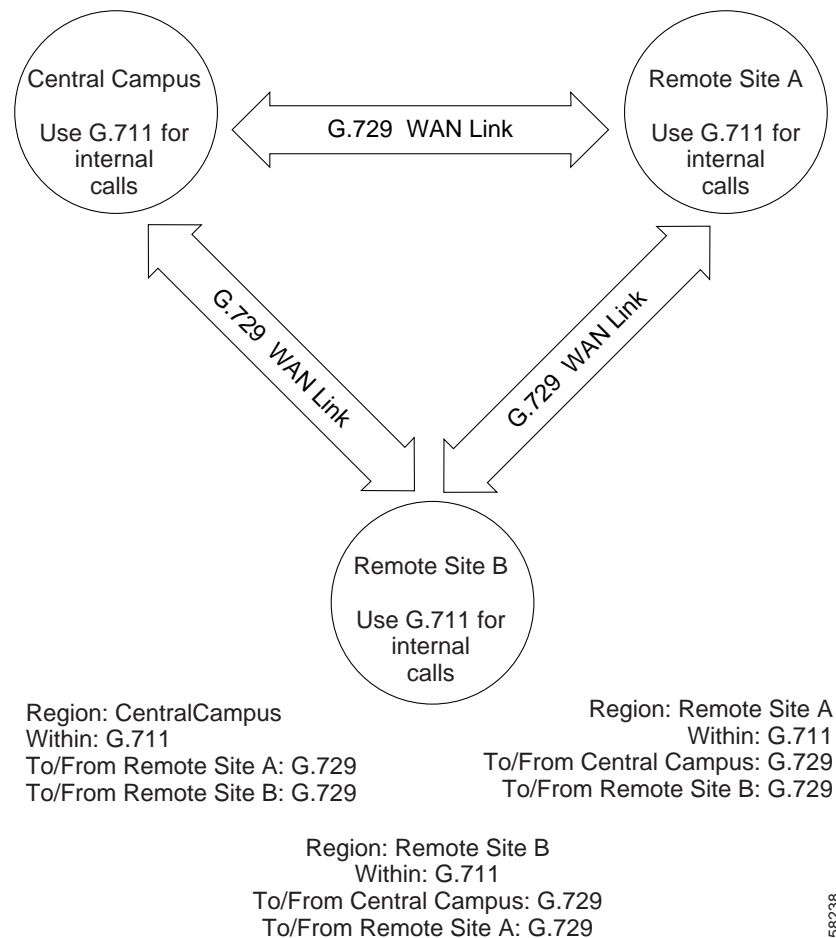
Central Campus

Use G.711 for internal calls

G.729 WAN Link

Remote Site A

Use G.711 for internal calls

G.729 WAN Link

G.729 WAN Link

Remote Site B

Use G.711 for internal calls

Region: CentralCampus
Within: G.711
To/From Remote Site A: G.729
To/From Remote Site B: G.729

Region: Remote Site A
Within: G.711
To/From Central Campus: G.729
To/From Remote Site B: G.729

Region: Remote Site B
Within: G.711
To/From Central Campus: G.729
To/From Remote Site A: G.729

58238